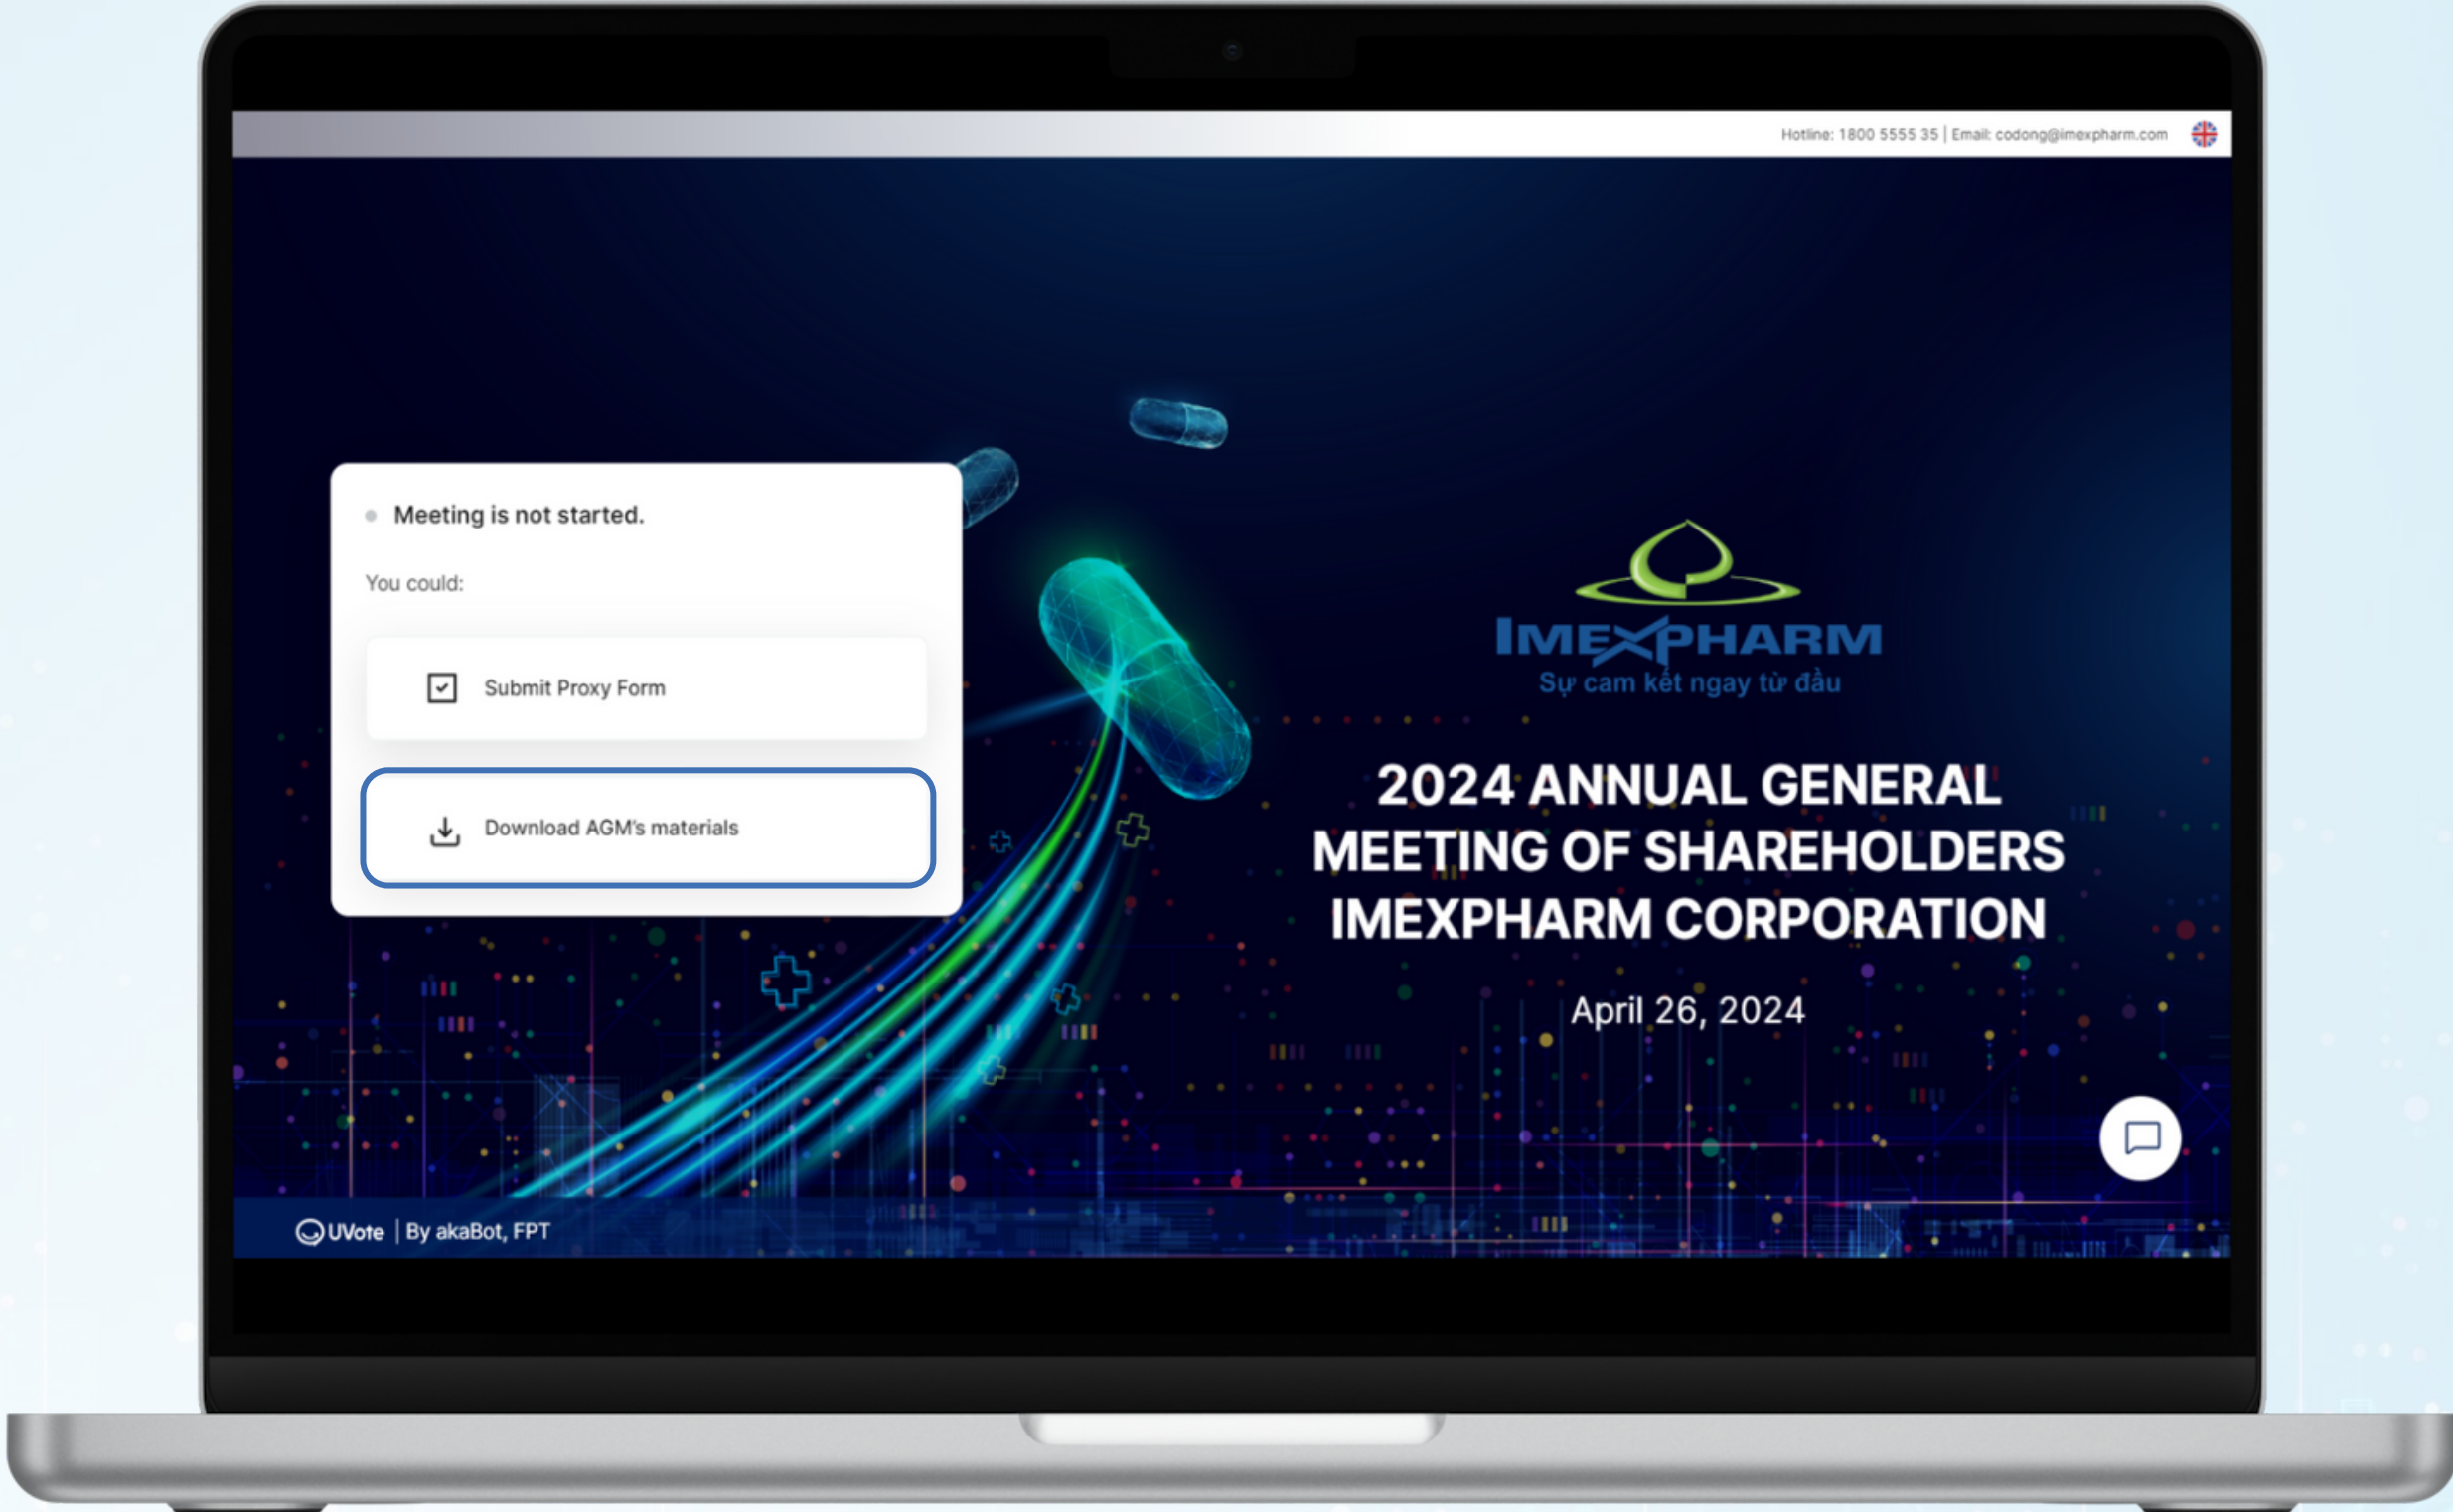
Hotline: 1800 5555 35 | Email: codong@imexpharm.com

Meeting is not started.

You could:

Submit Proxy Form

Download AGM's materials

IMEXPHARM
Sự cam kết ngay từ đầu

2024 ANNUAL GENERAL MEETING OF SHAREHOLDERS IMEXPHARM CORPORATION

April 26, 2024

UVote | By akaBot, FPT